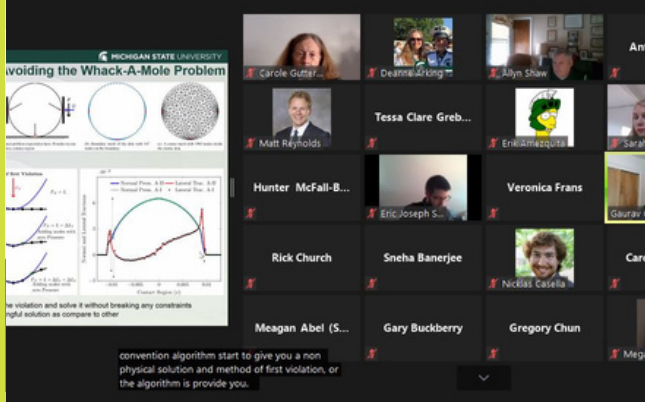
MICHIGAN STATE UNIVERSITY

voiding the Whack-A-Mole Problem

f First Violation

Normal Press. A-B
Normal Press. A-I
Lateral Trac. A-B
Lateral Trac. A-I

Normal and Lateral Traction

Contact Region (r)

he violation and solve it without breaking any constraints
ngful solution as compare to other

Carole Gutter...
Deanne Arking
Allyn Shaw
An
Matt Reynolds
Tessa Clare Greb...
Erik Amezquita
Sara
Hunter McFall-B...
Eric Joseph S...
Veronica Frans
Gaurav
Rick Church
Sneha Banerjee
Nicklas Casella
Car
Meagan Abel (S...
Gary Buckberry
Gregory Chun
Meg

convention algorithm start to give you a non physical solution and method of first violation, or the algorithm is provide you.